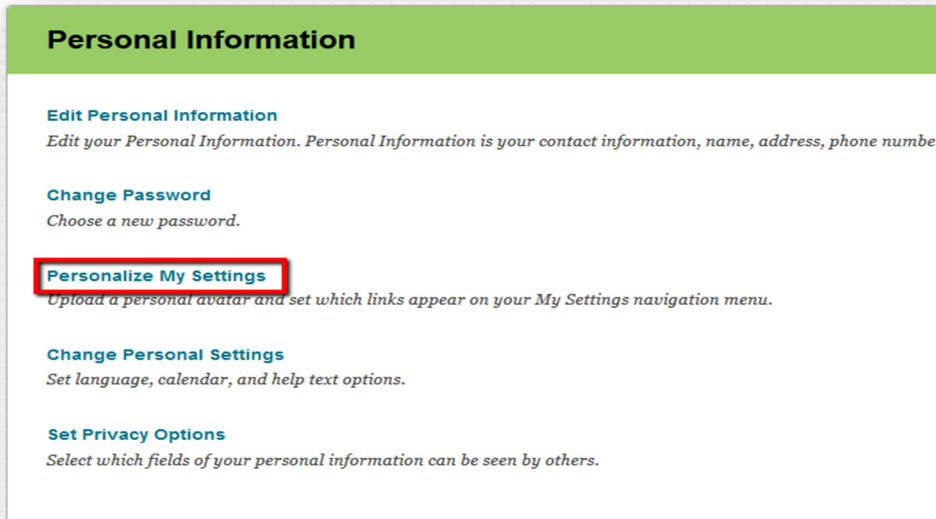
Personal Information

Edit Personal Information
Edit your Personal Information. Personal Information is your contact information, name, address, phone numbe

Change Password
Choose a new password.

Personalize My Settings
Upload a personal avatar and set which links appear on your My Settings navigation menu.

Change Personal Settings
Set language, calendar, and help text options.

Set Privacy Options
Select which fields of your personal information can be seen by others.